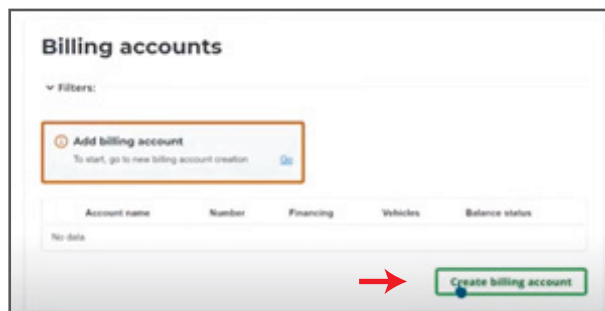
Billing accounts

Filters:

Add billing account
To start, go to new billing account creation Go

| Account name | Number | Financing | Vehicles | Balance status |
|---|---|---|---|---|
| No data | | | | |

Create billing account